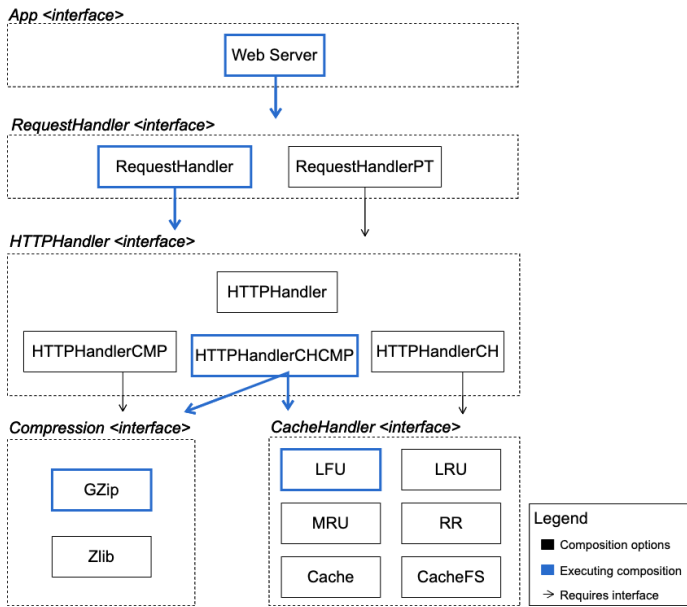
App <interface>

Web Server

RequestHandler <interface>

RequestHandler

RequestHandlerPT

HTTPHandler <interface>

HTTPHandler

HTTPHandlerCMP

HTTPHandlerCHCMP

HTTPHandlerCH

Compression <interface>

GZip

Zlib

CacheHandler <interface>

LFU

LRU

MRU

RR

Cache

CacheFS

Legend

Composition options

Executing composition

Requires interface